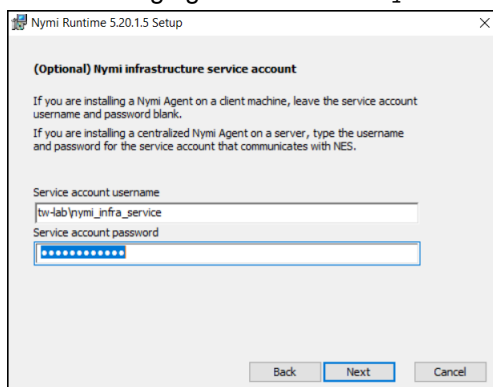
Nymi Runtime 5.20.1.5 Setup

(Optional) Nymi infrastructure service account

If you are installing a Nymi Agent on a client machine, leave the service account username and password blank.

If you are installing a centralized Nymi Agent on a server, type the username and password for the service account that communicates with NES.

Service account username

tw-lab\nymi_infra_service

Service account password

••••••••••••

Back Next Cancel